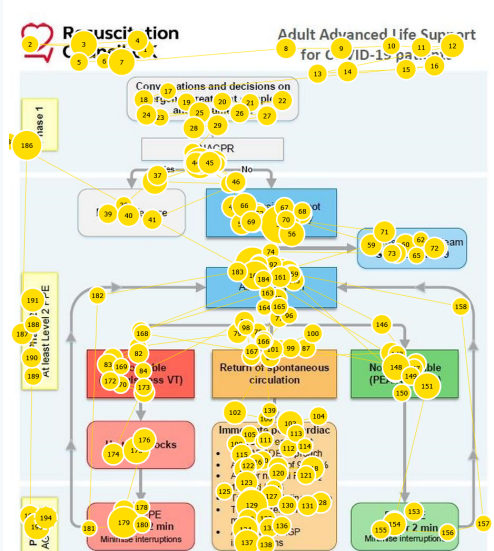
Resuscitation Council UK

Adult Advanced Life Support for COVID-19 patients

Phase 1

Conversations and decisions on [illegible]

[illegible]ACPR

Yes

No

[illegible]

At least Level 2 PPE

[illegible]

Return of spontaneous circulation

Immediate post cardiac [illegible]

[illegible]PE

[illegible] 2 min

Minimise interruptions

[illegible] 2 min

Minimise interruptions